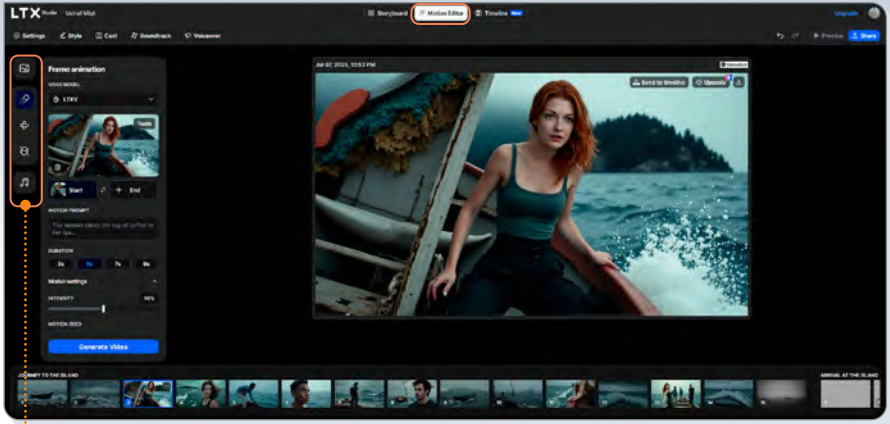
LTX Studio Veil of Mist

Storyboard Motion Editor Timeline New

Upgrade

Settings Style Cast Soundtrack Voiceover

Preview Share

Frame animation

VIDEO MODEL

LTXV

Tools

Start End

MOTION PROMPT

The woman takes her cup of coffee to her lips...

DURATION

3s 5s 7s 9s

Motion settings

INTENSITY

50%

MOTION SEED

Generate Video

Jul 07, 2025, 12:52 PM

Selected

Send to timeline Upscale

JOURNEY TO THE ISLAND

ARRIVAL AT THE ISLAND